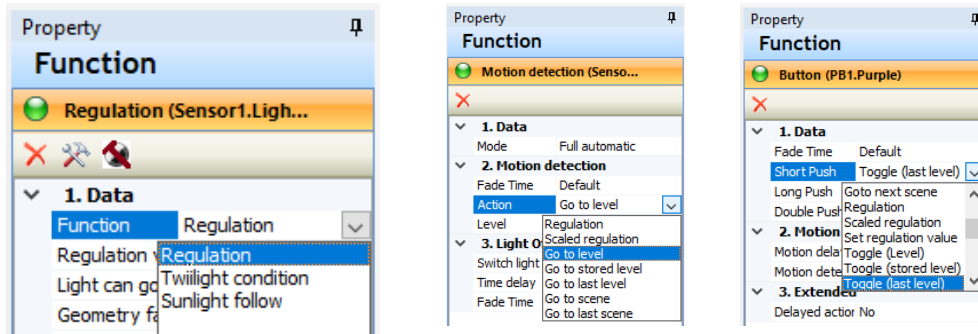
Property
Function
Regulation (Sensor1.Ligh...
1. Data
Function Regulation
Regulation v
Light can go
Geometry fa
Regulation
Twiilight condition
Sunlight follow

Property
Function
Motion detection (Senso...
1. Data
Mode Full automatic
2. Motion detection
Fade Time Default
Action Go to level
Level
3. Light O
Switch light
Time delay
Fade Time
Regulation
Scaled regulation
Go to level
Go to stored level
Go to last level
Go to scene
Go to last scene

Property
Function
Button (PB1.Purple)
1. Data
Fade Time Default
Short Push Toggle (last level)
Long Push
Double Push
2. Motion
Motion delay
Motion dete
3. Extended
Delayed action No
Goto next scene
Regulation
Scaled regulation
Set regulation value
Toggle (Level)
Toogle (stored level)
Toggle (last level)